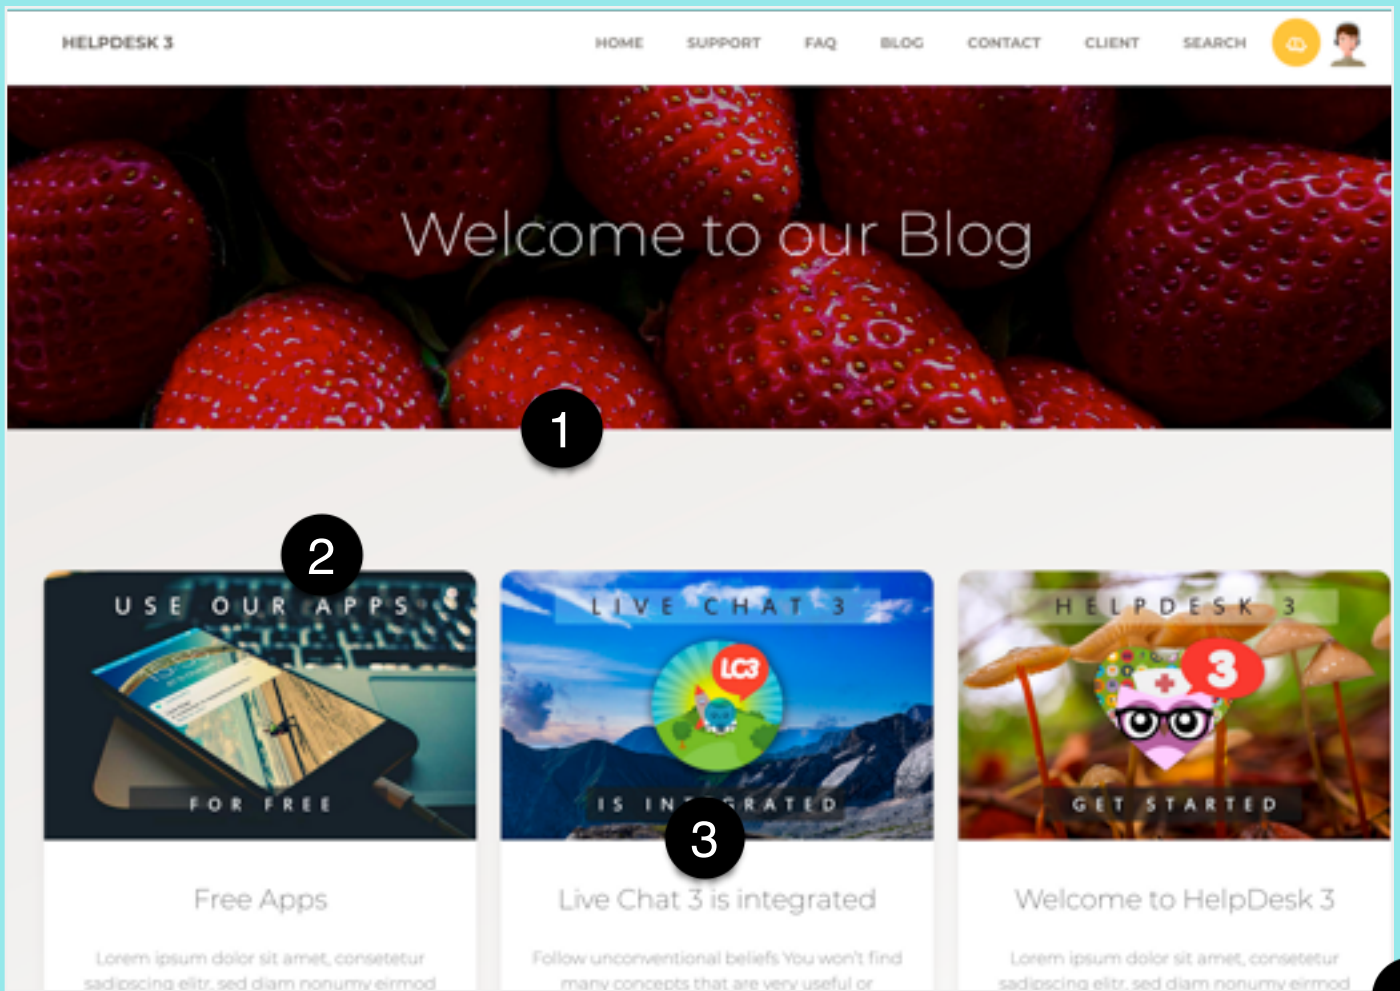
HELPDESK 3

HOME SUPPORT FAQ BLOG CONTACT CLIENT SEARCH

Welcome to our Blog

1

2

USE OUR APPS

FOR FREE

LIVE CHAT 3

LC3

IS IN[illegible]GRATED

3

HELPDESK 3

3

GET STARTED

Free Apps

Lorem ipsum dolor sit amet, consetetur sadipscing elitr, sed diam nonumy eirmod

Live Chat 3 is integrated

Follow unconventional beliefs You won't find many concepts that are very useful or

Welcome to HelpDesk 3

Lorem ipsum dolor sit amet, consetetur sadipscing elitr, sed diam nonumy eirmod